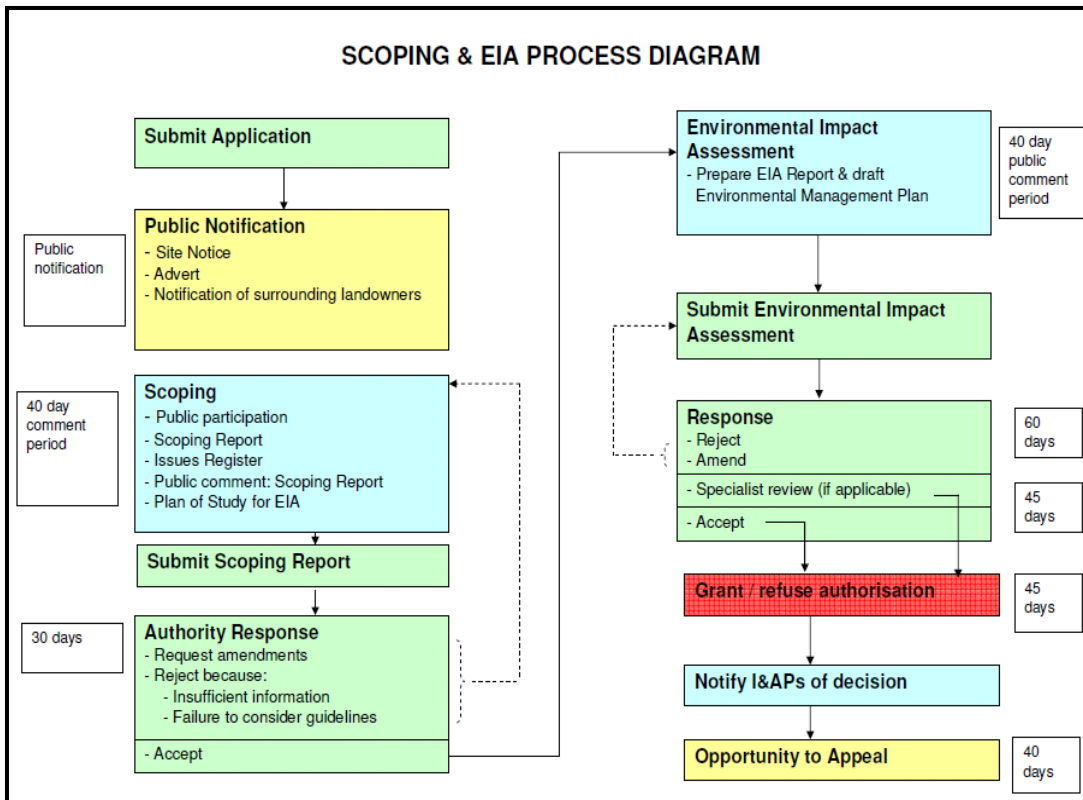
SCOPING & EIA PROCESS DIAGRAM

Submit Application

Public notification

Public Notification
- Site Notice
- Advert
- Notification of surrounding landowners

40 day comment period

Scoping
- Public participation
- Scoping Report
- Issues Register
- Public comment: Scoping Report
- Plan of Study for EIA

Submit Scoping Report

30 days

Authority Response
- Request amendments
- Reject because:
- Insufficient information
- Failure to consider guidelines
- Accept

Environmental Impact Assessment
- Prepare EIA Report & draft Environmental Management Plan

40 day public comment period

Submit Environmental Impact Assessment

Response
- Reject
- Amend

60 days

- Specialist review (if applicable)

45 days

- Accept

Grant / refuse authorisation

45 days

Notify I&APs of decision

Opportunity to Appeal

40 days